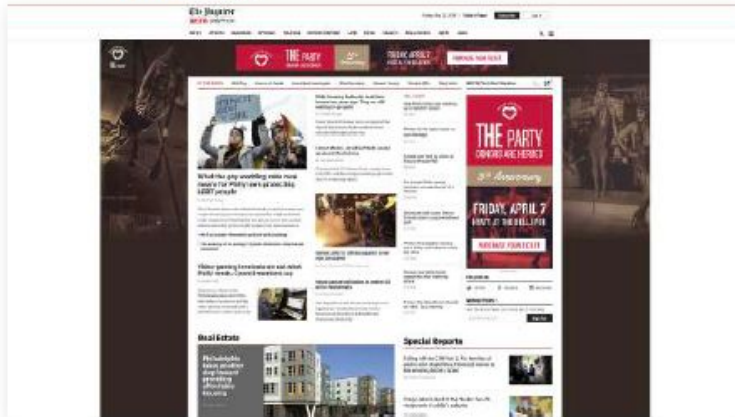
The Inquirer

THE PARTY

THE PARTY
CONDOMS ARE HERE!

FRIDAY, APRIL 7

RESERVE YOURSELF

What the gay wedding cake case means for Philly laws protecting LGBT people

Video gaming terminals are not what Philly needs, Council members say

Real Estate

Special Reports